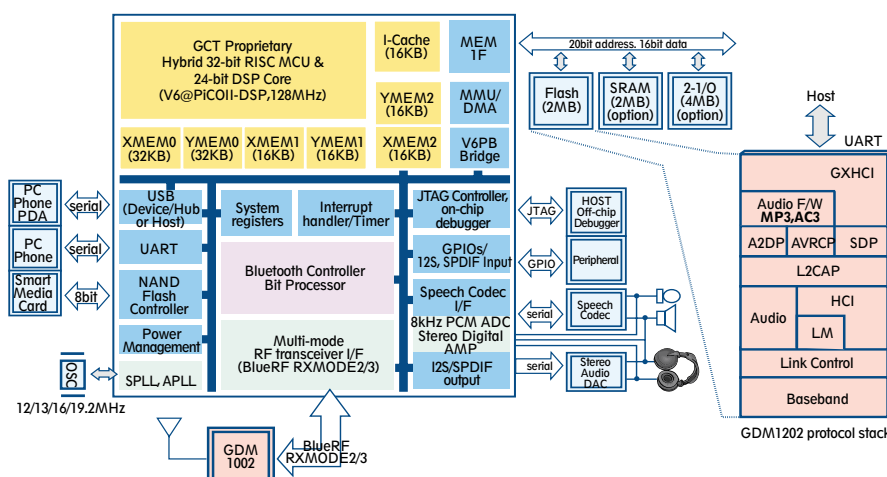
GCT Proprietary Hybrid 32-bit RISC MCU & 24-bit DSP Core (V6@PiCOII-DSP,128MHz)

I-Cache (16KB)

MEM 1F

YMEM2 (16KB)

MMU/ DMA

XMEM0 (32KB)

YMEM0 (32KB)

XMEM1 (16KB)

YMEM1 (16KB)

XMEM2 (16KB)

V6PB Bridge

20bit address, 16bit data

Flash (2MB)

SRAM (2MB) (option)

2-1/O (4MB) (option)

Host

UART

GXHCI

Audio F/W MP3,AC3

A2DP

AVRCP

SDP

L2CAP

Audio

HCI

LM

Link Control

Baseband

GDM1202 protocol stack

PC Phone PDA

serial

PC Phone

serial

Smart Media Card

8bit

USB (Device/Hub or Host)

UART

NAND Flash Controller

Power Management

SPLL, APLL

System registers

Interrupt handler/Timer

Bluetooth Controller Bit Processor

Multi-mode RF transceiver I/F (BlueRF RXMODE2/3)

JTAG Controller, on-chip debugger

GPIOs/ 12S, SPDIF Input

Speech Codec I/F

8kHz PCM ADC Stereo Digital AMP

I2S/SPDIF output

JTAG

HOST Off-chip Debugger

GPIO

Peripheral

serial

Speech Codec

serial

Stereo Audio DAC

OSC

12/13/16/19.2MHz

GDM 1002

BlueRF RXMODE2/3